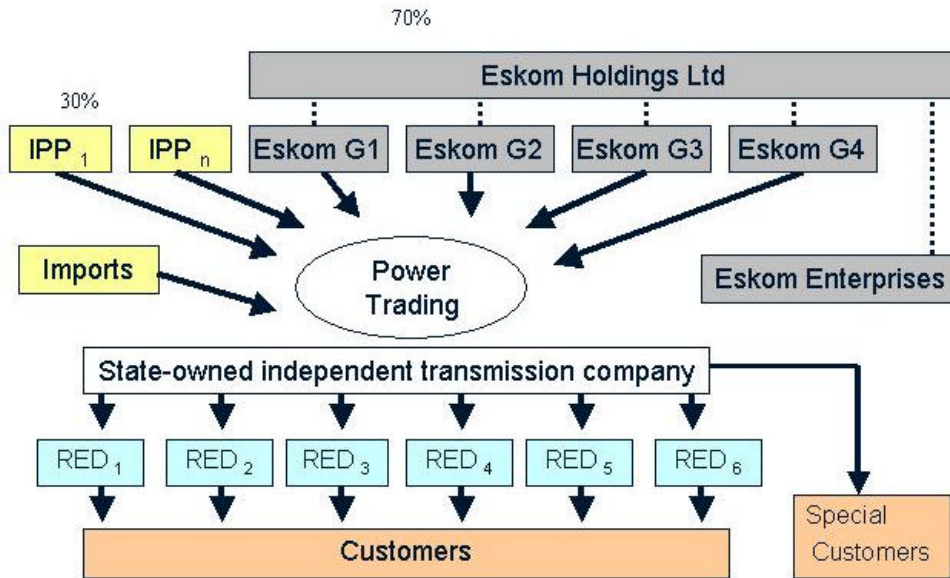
70%

Eskom Holdings Ltd

30%

$IPP_1$

$IPP_n$

Eskom G1

Eskom G2

Eskom G3

Eskom G4

Imports

Power Trading

Eskom Enterprises

State-owned independent transmission company

$RED_1$

$RED_2$

$RED_3$

$RED_4$

$RED_5$

$RED_6$

Customers

Special Customers